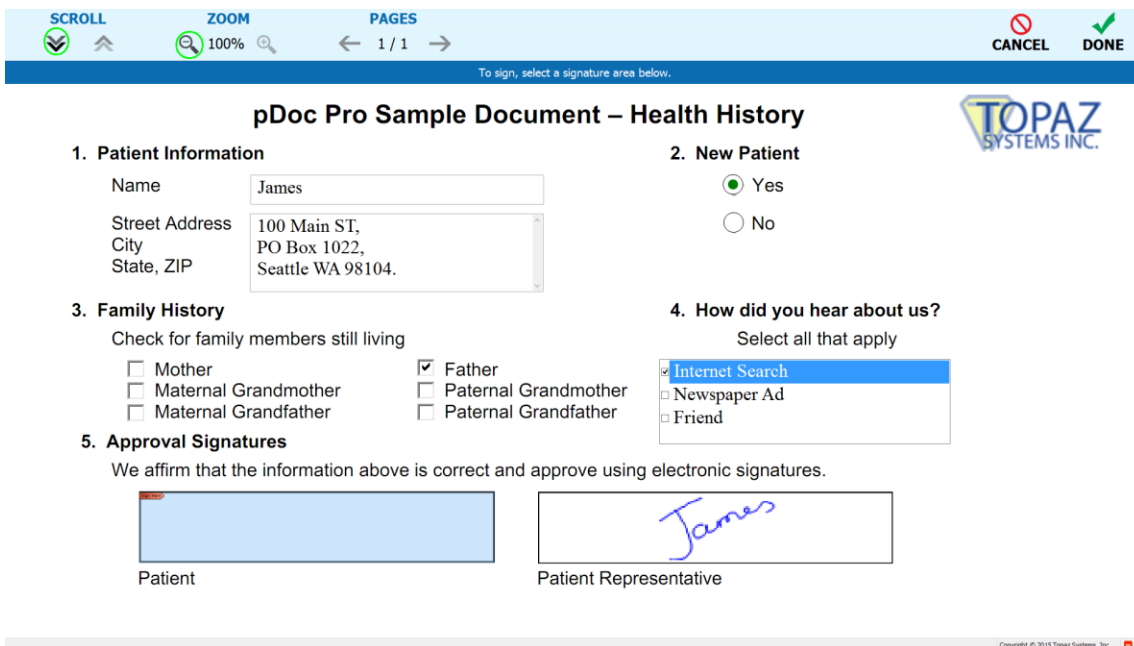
SCROLL ZOOM PAGES
100% 1 / 1
CANCEL DONE

To sign, select a signature area below.

pDoc Pro Sample Document – Health History

TOPAZ SYSTEMS INC.

1. Patient Information

Name James

Street Address City State, ZIP
100 Main ST,
PO Box 1022,
Seattle WA 98104.

2. New Patient

Yes

No

3. Family History

Check for family members still living

Mother
Maternal Grandmother
Maternal Grandfather
Father
Paternal Grandmother
Paternal Grandfather

4. How did you hear about us?

Select all that apply

Internet Search
Newspaper Ad
Friend

5. Approval Signatures

We affirm that the information above is correct and approve using electronic signatures.

Sign Here

James

Patient

Patient Representative

Copyright © 2015 Topaz Systems, Inc.